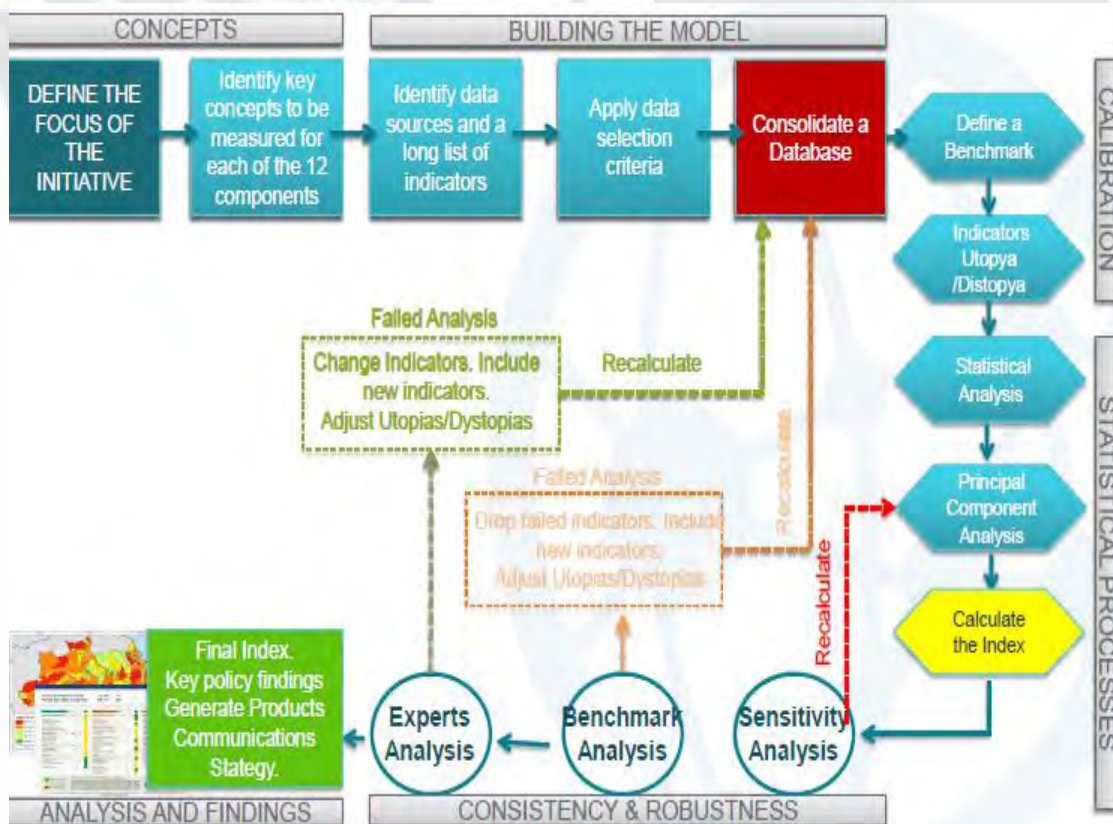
CONCEPTS

BUILDING THE MODEL

DEFINE THE FOCUS OF THE INITIATIVE

Identify key concepts to be measured for each of the 12 components

Identify data sources and a long list of indicators

Apply data selection criteria

Consolidate a Database

CALIBRATION

Define a Benchmark

Indicators Utopya /Distopya

STATISTICAL PROCESSES

Statistical Analysis

Principal Component Analysis

Calculate the Index

Failed Analysis

Change Indicators. Include new indicators. Adjust Utopias/Dystopias

Recalculate

Failed Analysis

Drop failed indicators. Include new indicators. Adjust Utopias/Dystopias

Recalculate

Recalculate

Final Index. Key policy findings Generate Products Communications Stategy.

Experts Analysis

Benchmark Analysis

Sensitivity Analysis

ANALYSIS AND FINDINGS

CONSISTENCY & ROBUSTNESS